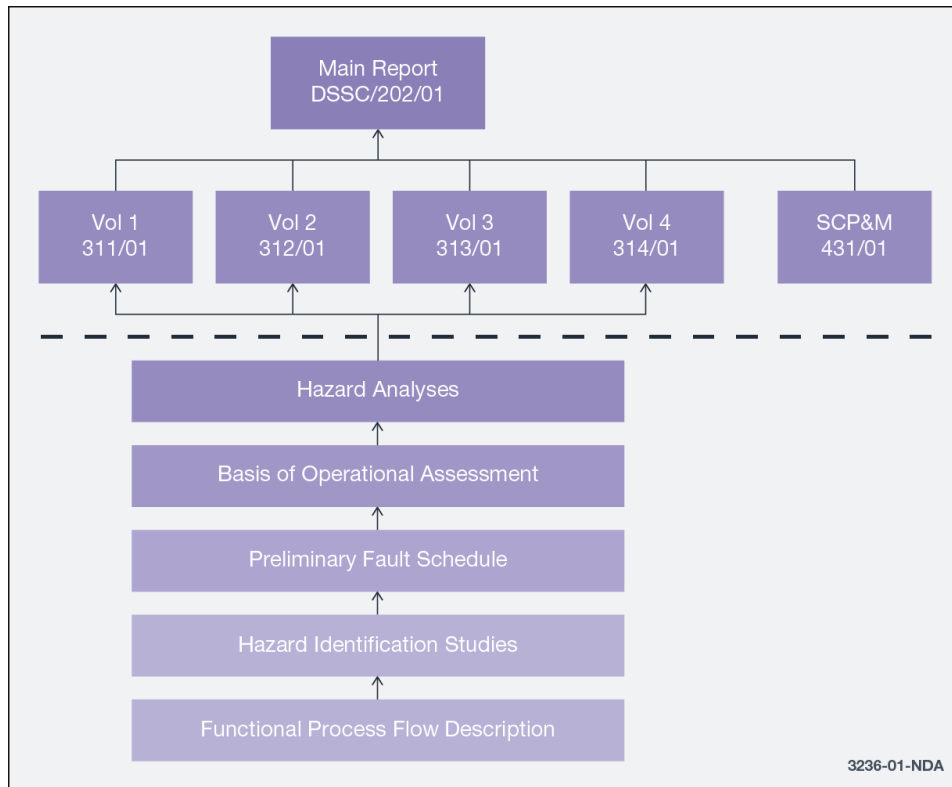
Main Report
DSSC/202/01

Vol 1
311/01

Vol 2
312/01

Vol 3
313/01

Vol 4
314/01

SCP&M
431/01

Hazard Analyses

Basis of Operational Assessment

Preliminary Fault Schedule

Hazard Identification Studies

Functional Process Flow Description

3236-01-NDA